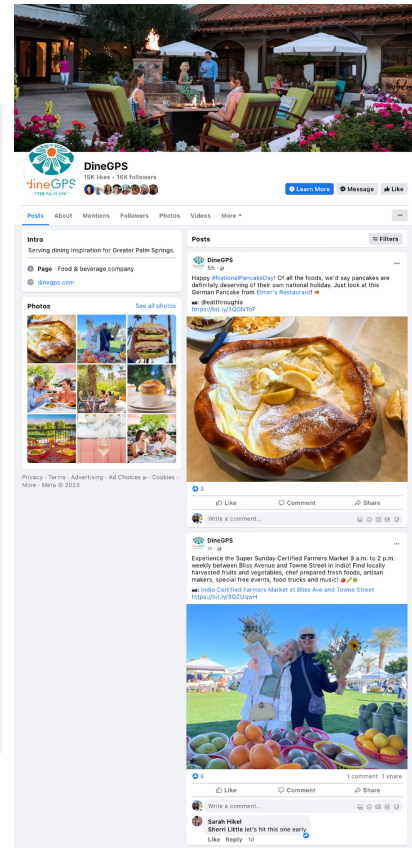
dineGPS
GREATER PALM SPRINGS

DineGPS
15K likes • 16K followers

Learn More
Message
Like

Posts
About
Mentions
Followers
Photos
Videos
More

...

Intro
Serving dining inspiration for Greater Palm Springs.

Page · Food & beverage company

dinegps.com

Photos
See all photos

Privacy · Terms · Advertising · Ad Choices · Cookies · More · Meta © 2023

Posts
Filters

DineGPS
5h

Happy #NationalPancakeDay! Of all the foods, we'd say pancakes are definitely deserving of their own national holiday. Just look at this German Pancake from Elmer's Restaurant!
📷: @eatthroughla
https://bit.ly/3QONToF

3

Like
Comment
Share

Write a comment...

DineGPS
2d

Experience the Super Sunday Certified Farmers Market 9 a.m. to 2 p.m. weekly between Bliss Avenue and Towne Street in Indio! Find locally harvested fruits and vegetables, chef prepared fresh foods, artisan makers, special free events, food trucks and music!
📷: Indio Certified Farmers Market at Bliss Ave and Towne Street
https://bit.ly/3QZUqwH

8
1 comment 1 share

Like
Comment
Share

Write a comment...

Sarah Hikel
Sherri Little let's hit this one early
Like Reply 1d